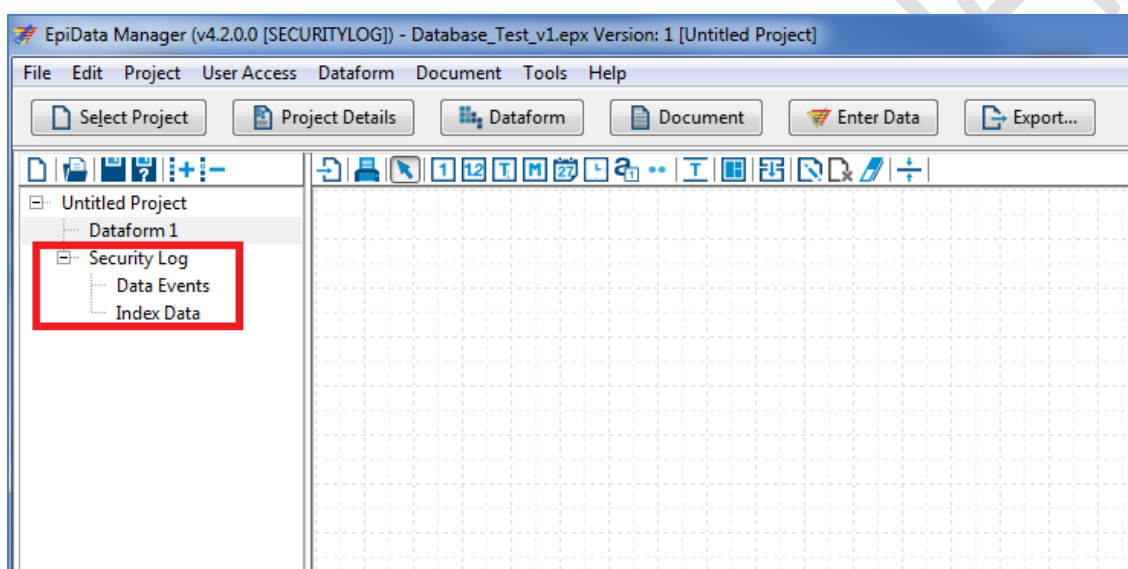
EpiData Manager (v4.2.0.0 [SECURITYLOG]) - Database_Test_v1.epx Version: 1 [Untitled Project]

File Edit Project User Access Dataform Document Tools Help

Select Project Project Details Dataform Document Enter Data Export...

Untitled Project
Dataform 1
Security Log
Data Events
Index Data